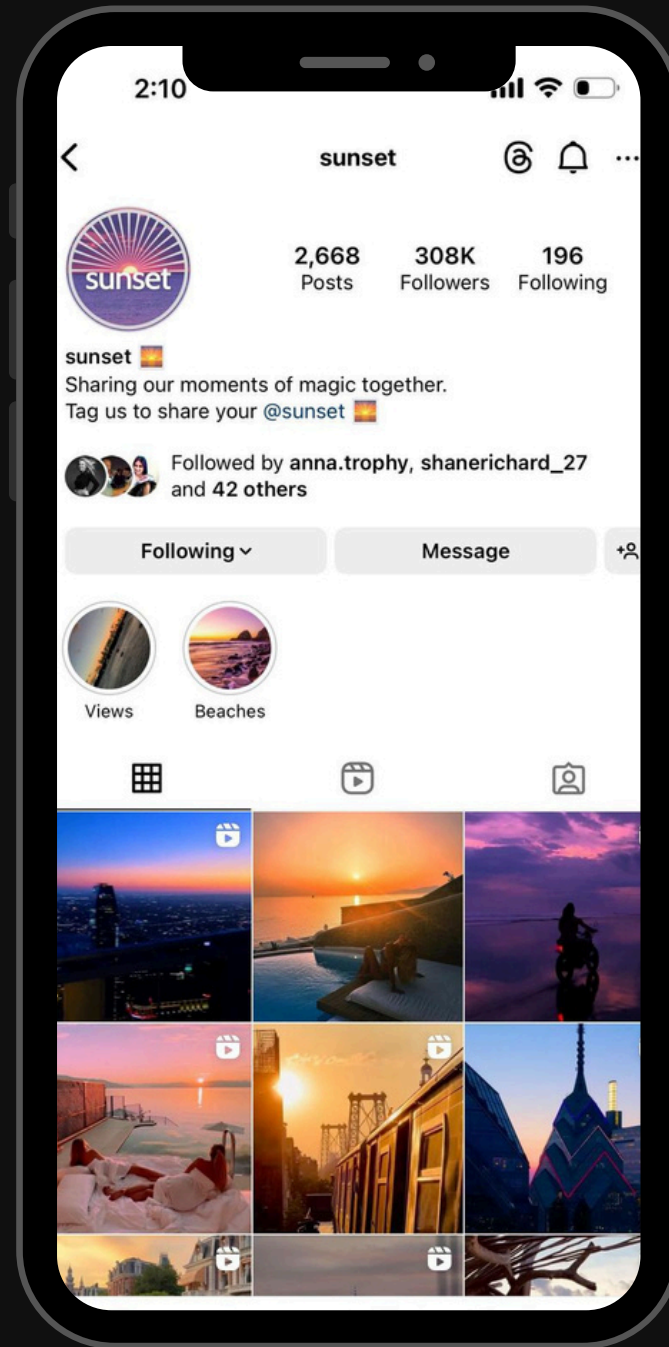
2:10

sunset

sunset

2,668
Posts

308K
Followers

196
Following

sunset 🌅
Sharing our moments of magic together.
Tag us to share your @sunset 🌅

Followed by anna.trophy, shanerichard_27 and 42 others

Following

Message

Views

Beaches